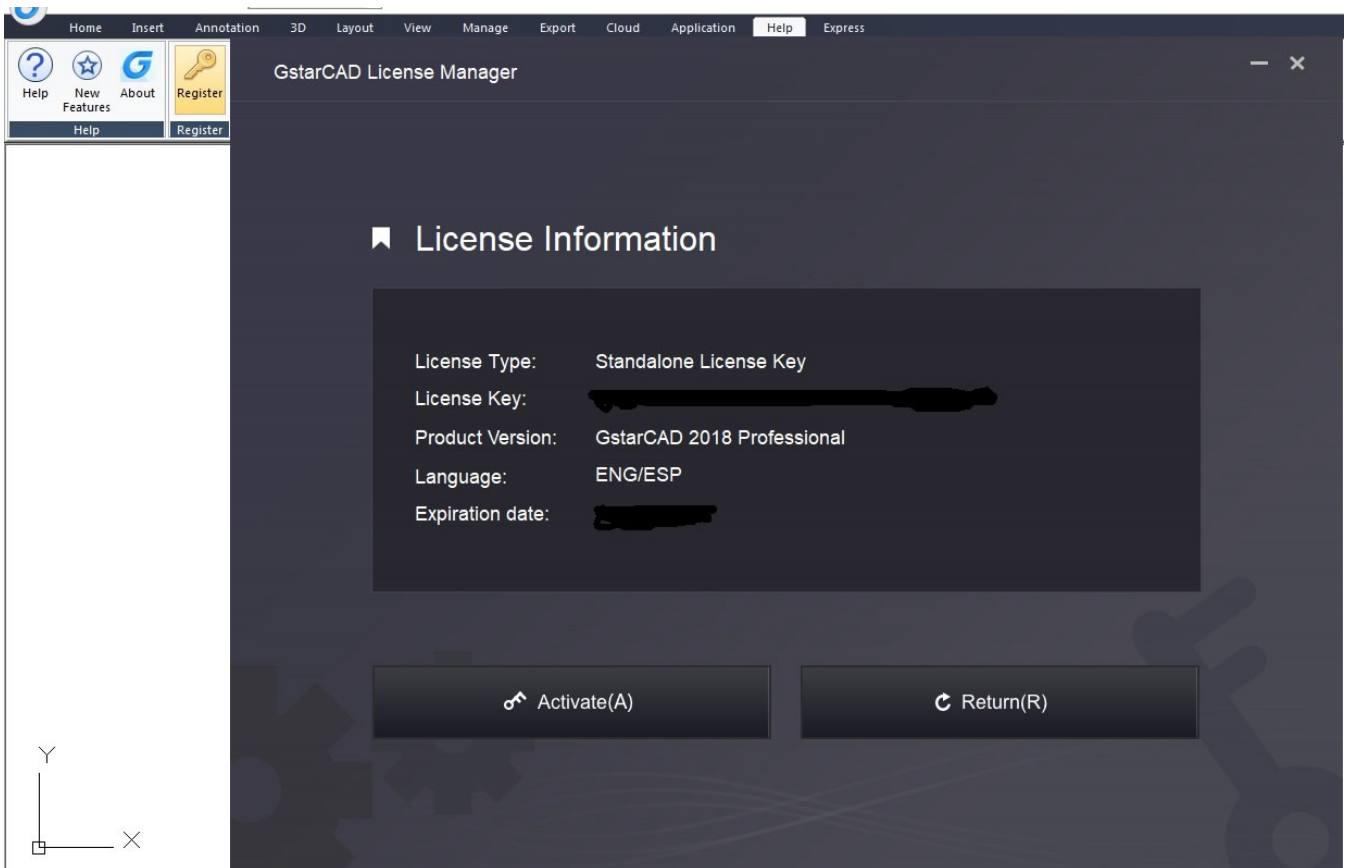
Home Insert Annotation 3D Layout View Manage Export Cloud Application Help Express

Help New Features About Register
Help Register

GstarCAD License Manager

License Information

| License Type: | Standalone License Key |
|---|---|
| License Key: | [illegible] |
| Product Version: | GstarCAD 2018 Professional |
| Language: | ENG/ESP |
| Expiration date: | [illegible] |

Activate(A)

Return(R)

Y

X